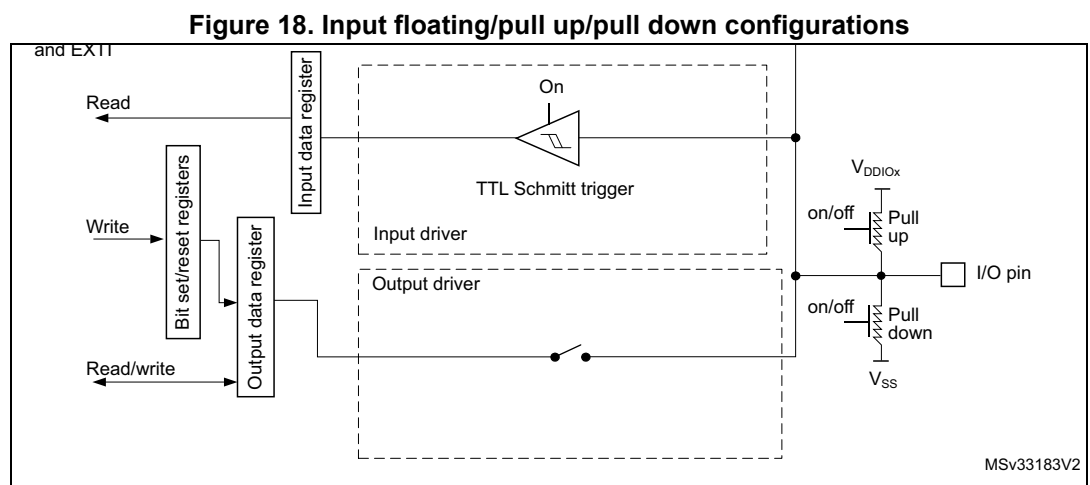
Figure 18. Input floating/pull up/pull down configurations

and EXTI

Read

Input data register

On

TTL Schmitt trigger

$V_{DDIOx}$

Bit set/reset registers

Write

on/off

Pull up

Input driver

Output data register

Output driver

I/O pin

on/off

Pull down

Read/write

$V_{SS}$

MSv33183V2